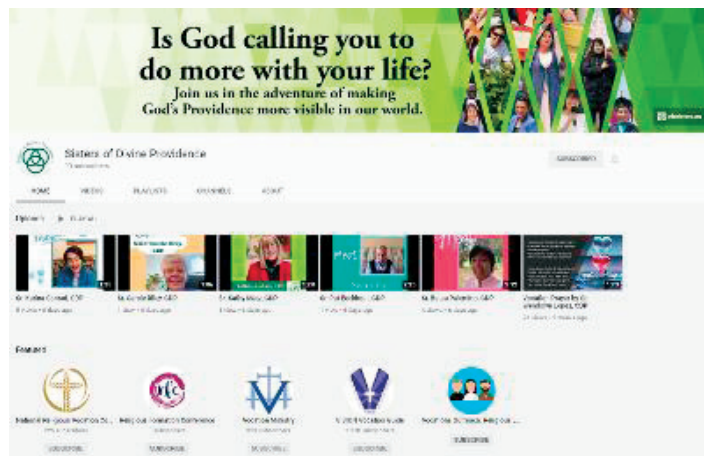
Is God calling you to do more with your life?

Join us in the adventure of making God's Providence more visible in our world.

Sisters of Divine Providence

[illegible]

SUBSCRIBED

HOME VIDEOS PLAYLISTS CHANNELS ABOUT

Uploads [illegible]

Sr. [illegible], CDP

Sr. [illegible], CDP

Sr. Kathy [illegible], CDP

Sr. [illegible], CDP

Sr. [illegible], CDP

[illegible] Lopez, CDP

Featured

National Religious Vocation Co...

Religious Formation Conference

Vocation Ministry

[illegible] Vocation Guide

Vocation Network: Religious ...

SUBSCRIBE

SUBSCRIBE

SUBSCRIBE

SUBSCRIBE

SUBSCRIBE